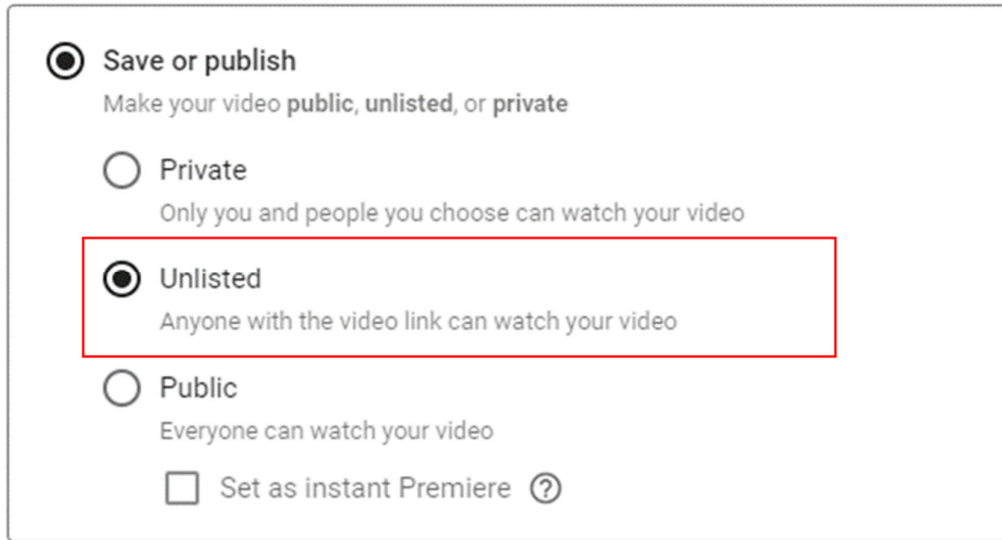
Save or publish

Make your video **public**, **unlisted**, or **private**

Private

Only you and people you choose can watch your video

Unlisted

Anyone with the video link can watch your video

Public

Everyone can watch your video

Set as instant Premiere ?